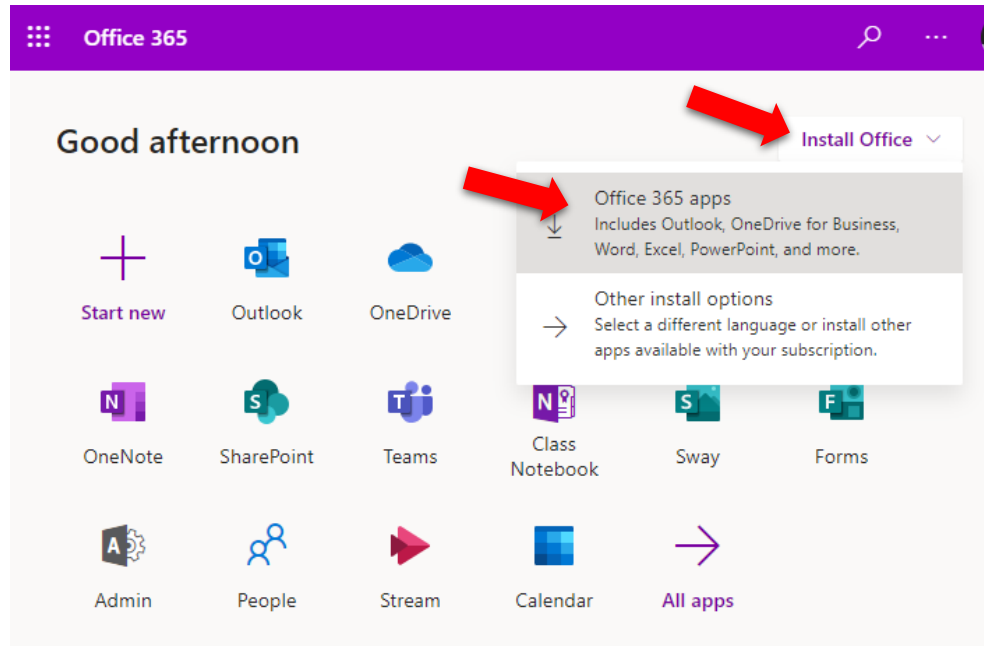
Office 365

Good afternoon

Install Office

Office 365 apps
Includes Outlook, OneDrive for Business, Word, Excel, PowerPoint, and more.

Other install options
Select a different language or install other apps available with your subscription.

Start new

Outlook

OneDrive

OneNote

SharePoint

Teams

Class Notebook

Sway

Forms

Admin

People

Stream

Calendar

All apps